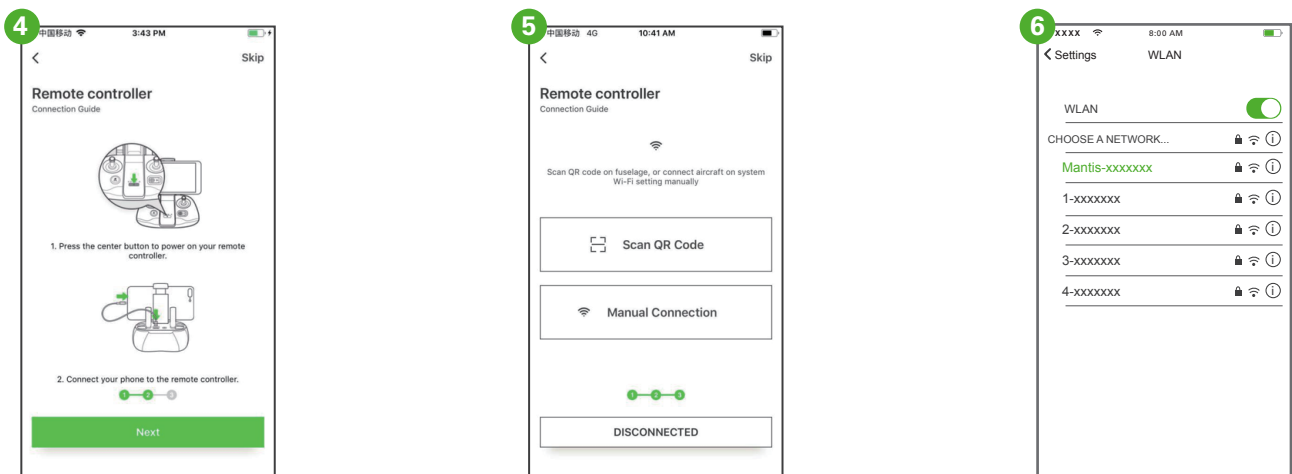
4
中国移动 3:43 PM
<
Skip
Remote controller
Connection Guide

1. Press the center button to power on your remote controller.

2. Connect your phone to the remote controller.
1 2 3

Next

5
中国移动 4G 10:41 AM
<
Skip
Remote controller
Connection Guide

Scan QR code on fuselage, or connect aircraft on system Wi-Fi setting manually

Scan QR Code

Manual Connection

1 2 3

DISCONNECTED

6
xxxx 8:00 AM
< Settings WLAN

WLAN
CHOOSE A NETWORK...
Mantis-xxxxxxx
1-xxxxxxx
2-xxxxxxx
3-xxxxxxx
4-xxxxxxx